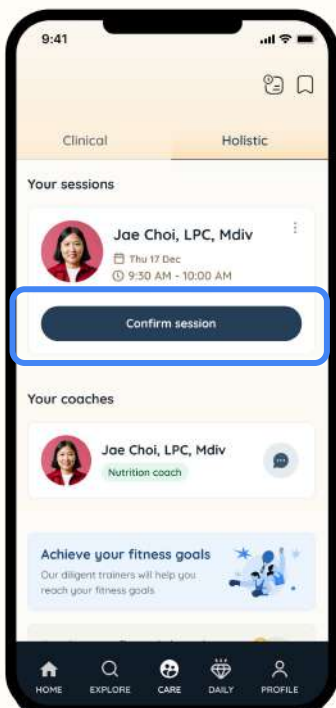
9:41

Clinical

Holistic

Your sessions

Jae Choi, LPC, Mdiv

Thu 17 Dec

9:30 AM - 10:00 AM

Confirm session

Your coaches

Jae Choi, LPC, Mdiv

Nutrition coach

Achieve your fitness goals

Our diligent trainers will help you reach your fitness goals

HOME

EXPLORE

CARE

DAILY

PROFILE